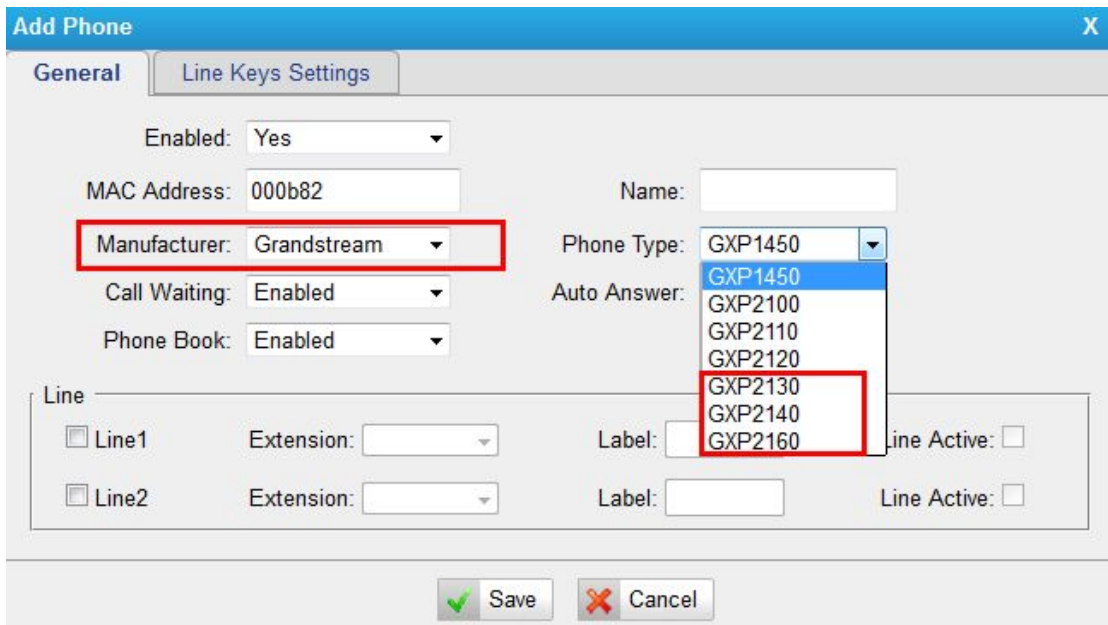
Add Phone
X

General
Line Keys Settings

Enabled: Yes
MAC Address: 000b82
Name:
Manufacturer: Grandstream
Phone Type: GXP1450
GXP1450
GXP2100
GXP2110
GXP2120
GXP2130
GXP2140
GXP2160
Call Waiting: Enabled
Auto Answer:
Phone Book: Enabled

Line
Line1 Extension: Label: Line Active:
Line2 Extension: Label: Line Active:

Save
Cancel